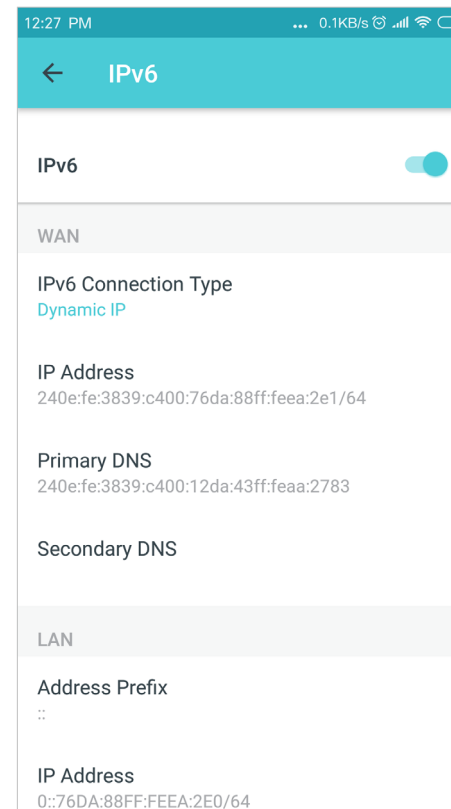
12:27 PM ... 0.1KB/s

IPv6

IPv6

WAN

IPv6 Connection Type
Dynamic IP

IP Address
240e:fe:3839:c400:76da:88ff:feea:2e1/64

Primary DNS
240e:fe:3839:c400:12da:43ff:feaa:2783

Secondary DNS

LAN

Address Prefix
::

IP Address
0::76DA:88FF:FEEA:2E0/64